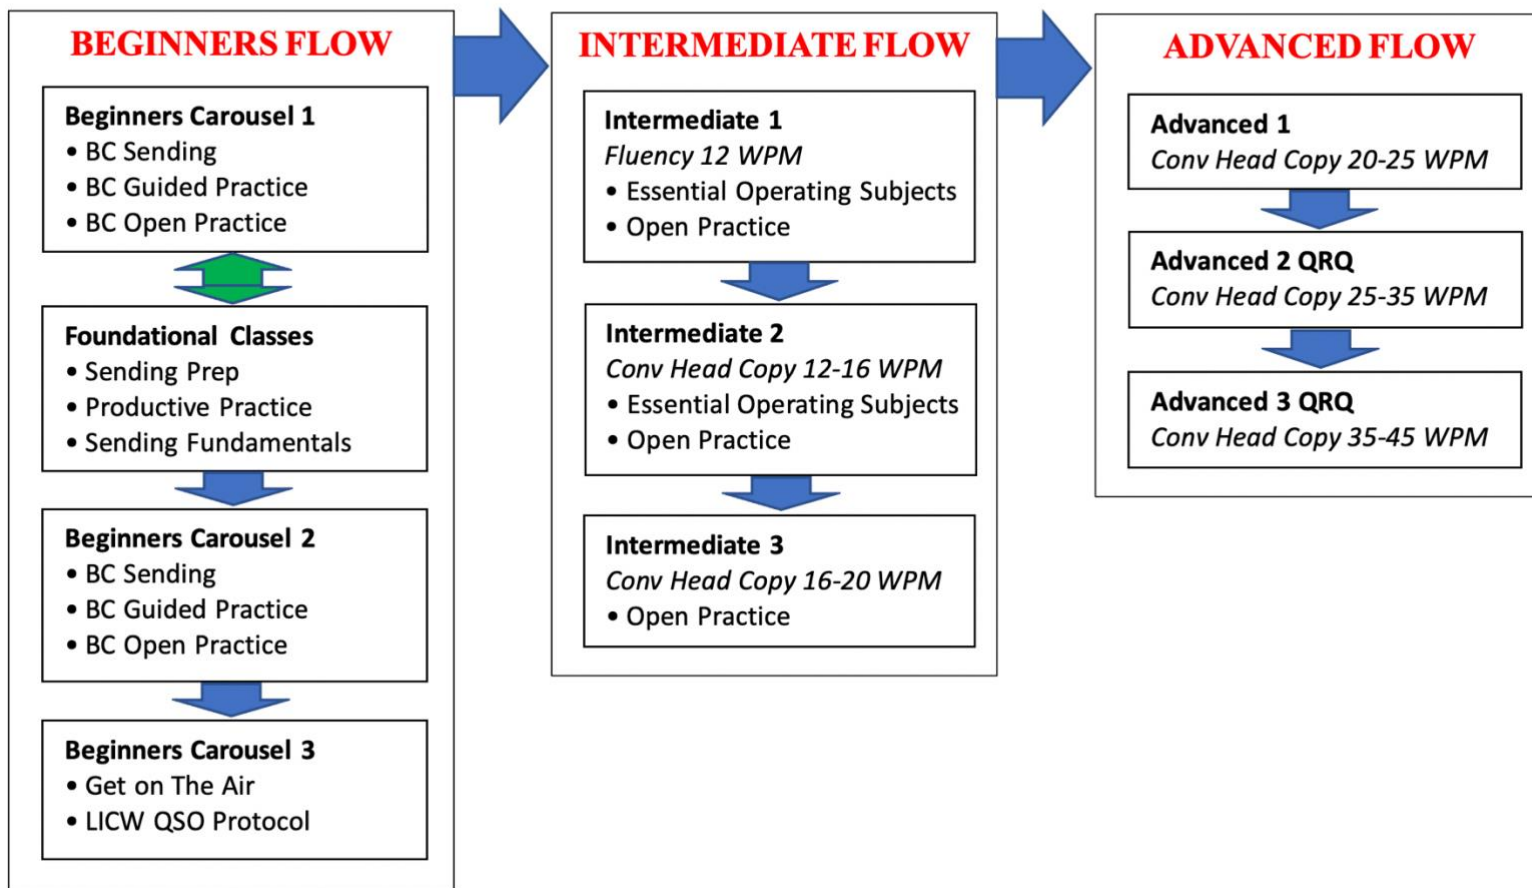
BEGINNERS FLOW

Beginners Carousel 1
• BC Sending
• BC Guided Practice
• BC Open Practice

Foundational Classes
• Sending Prep
• Productive Practice
• Sending Fundamentals

Beginners Carousel 2
• BC Sending
• BC Guided Practice
• BC Open Practice

Beginners Carousel 3
• Get on The Air
• LICW QSO Protocol

INTERMEDIATE FLOW

Intermediate 1
Fluency 12 WPM
• Essential Operating Subjects
• Open Practice

Intermediate 2
Conv Head Copy 12-16 WPM
• Essential Operating Subjects
• Open Practice

Intermediate 3
Conv Head Copy 16-20 WPM
• Open Practice

ADVANCED FLOW

Advanced 1
Conv Head Copy 20-25 WPM

Advanced 2 QRQ
Conv Head Copy 25-35 WPM

Advanced 3 QRQ
Conv Head Copy 35-45 WPM